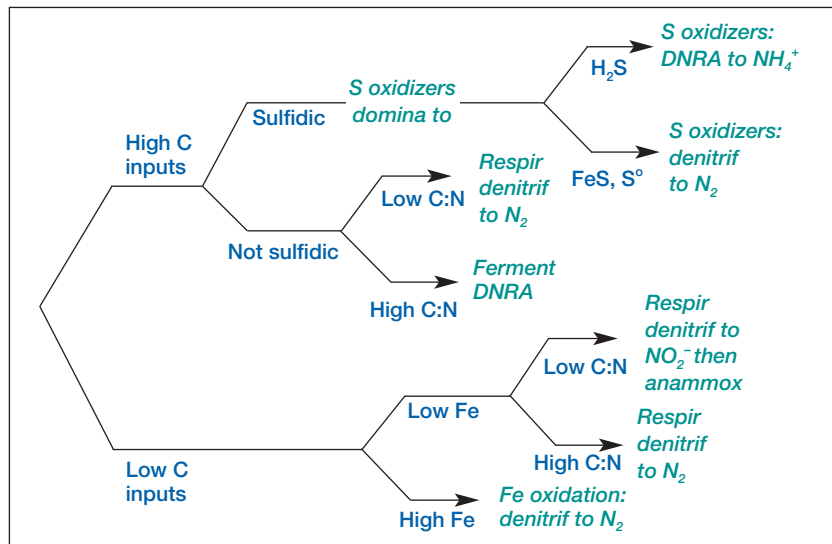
High C inputs

Sulfidic

S oxidizers domina to

$H_2S$

S oxidizers: DNRA to $NH_4^+$

FeS, S°

S oxidizers: denitrif to $N_2$

Not sulfidic

Low C:N

Respir denitrif to $N_2$

High C:N

Ferment DNRA

Low C inputs

Low Fe

Low C:N

Respir denitrif to $NO_2^-$ then anammox

High C:N

Respir denitrif to $N_2$

High Fe

Fe oxidation: denitrif to $N_2$